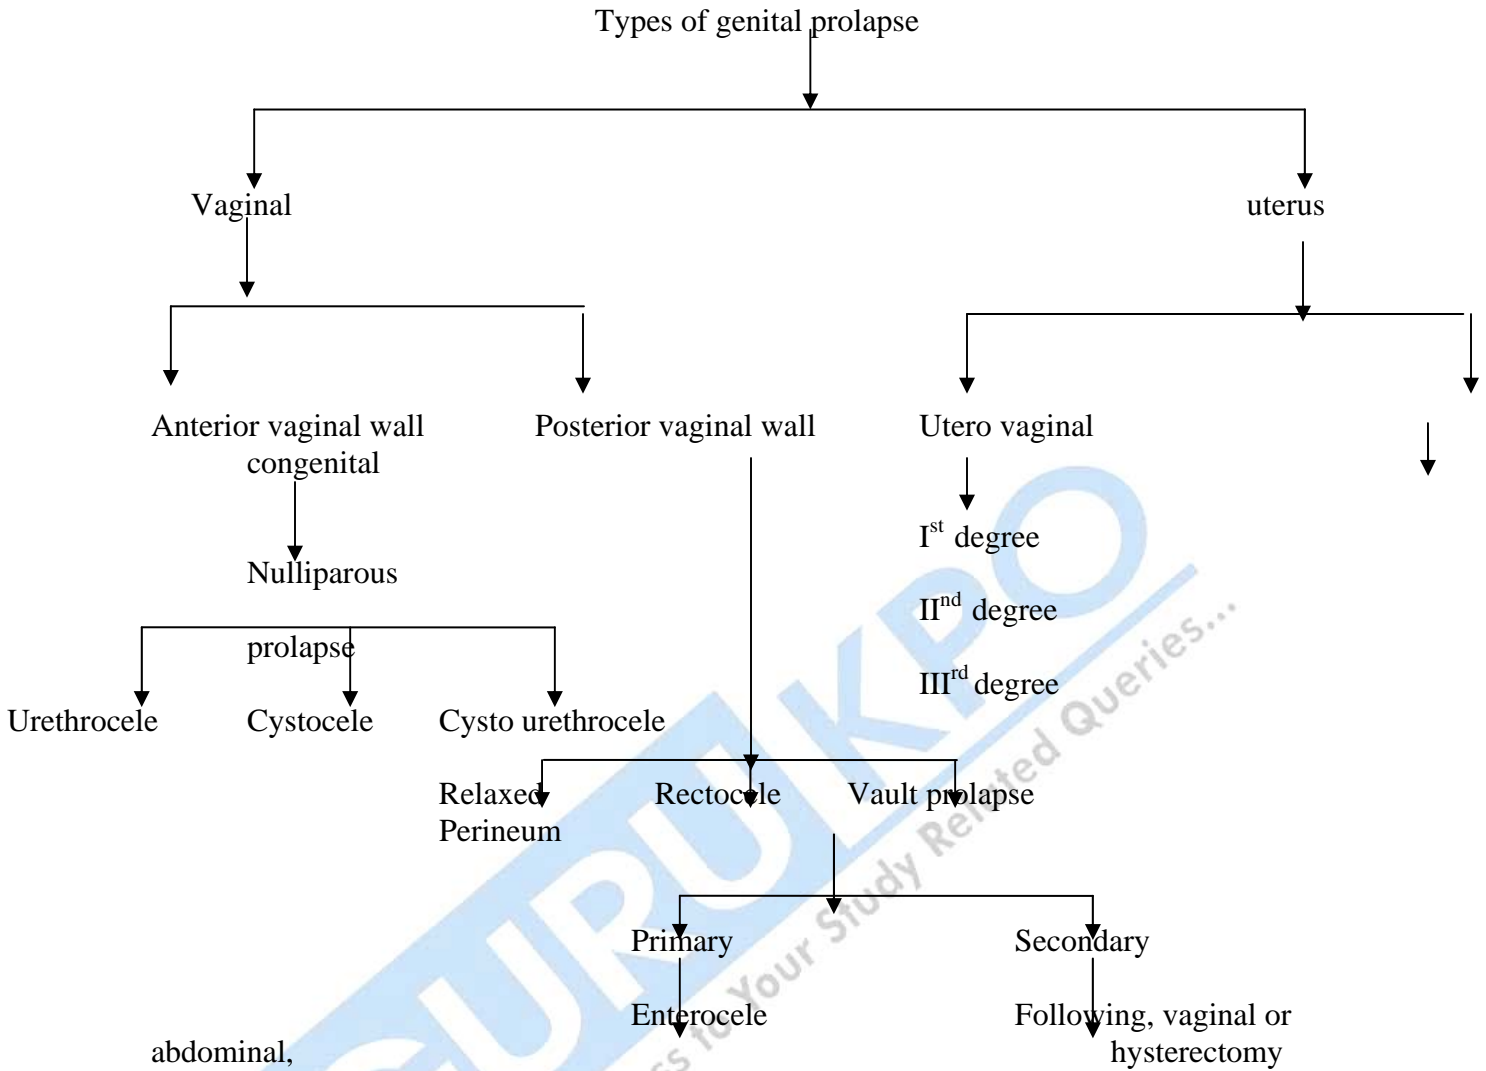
Types of genital prolapse

Vaginal

uterus

Anterior vaginal wall congenital

Posterior vaginal wall

Utero vaginal

Nulliparous prolapse

I$^{st}$ degree

II$^{nd}$ degree

III$^{rd}$ degree

Urethrocele

Cystocele

Cysto urethrocele

Relaxed Perineum

Rectocele

Vault prolapse

Primary

Secondary

Enterocele

Following, vaginal or hysterectomy

abdominal,

GURUKPO

Answers to Your Study Related Queries...